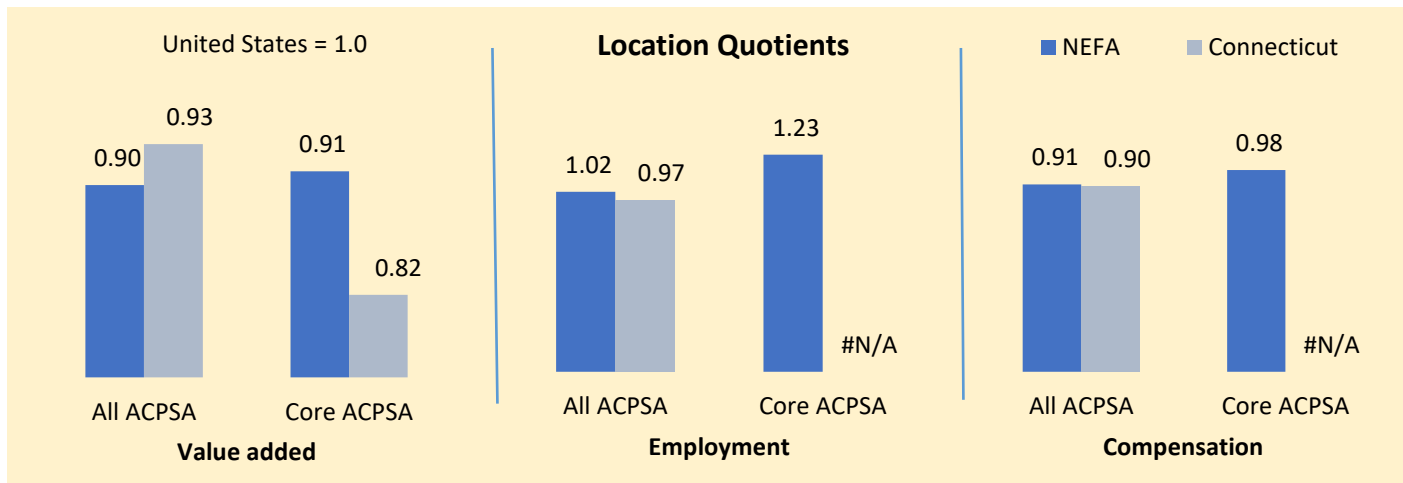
United States = 1.0

Location Quotients

NEFA Connecticut

0.90 0.93 0.91 0.82

All ACPSA Core ACPSA

Value added

1.02 0.97 1.23 #N/A

All ACPSA Core ACPSA

Employment

0.91 0.90 0.98 #N/A

All ACPSA Core ACPSA

Compensation